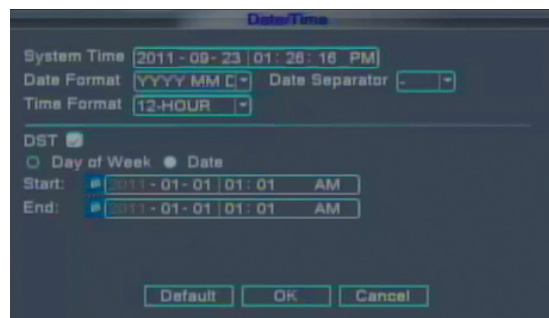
Date/Time

System Time 2011 - 09 - 23 01 : 28 : 16 PM
Date Format YYYY MM D Date Separator -
Time Format 12-HOUR

DST
Day of Week Date
Start: 2011 - 01 - 01 01 : 01 AM
End: 2011 - 01 - 01 01 : 01 AM

Default OK Cancel